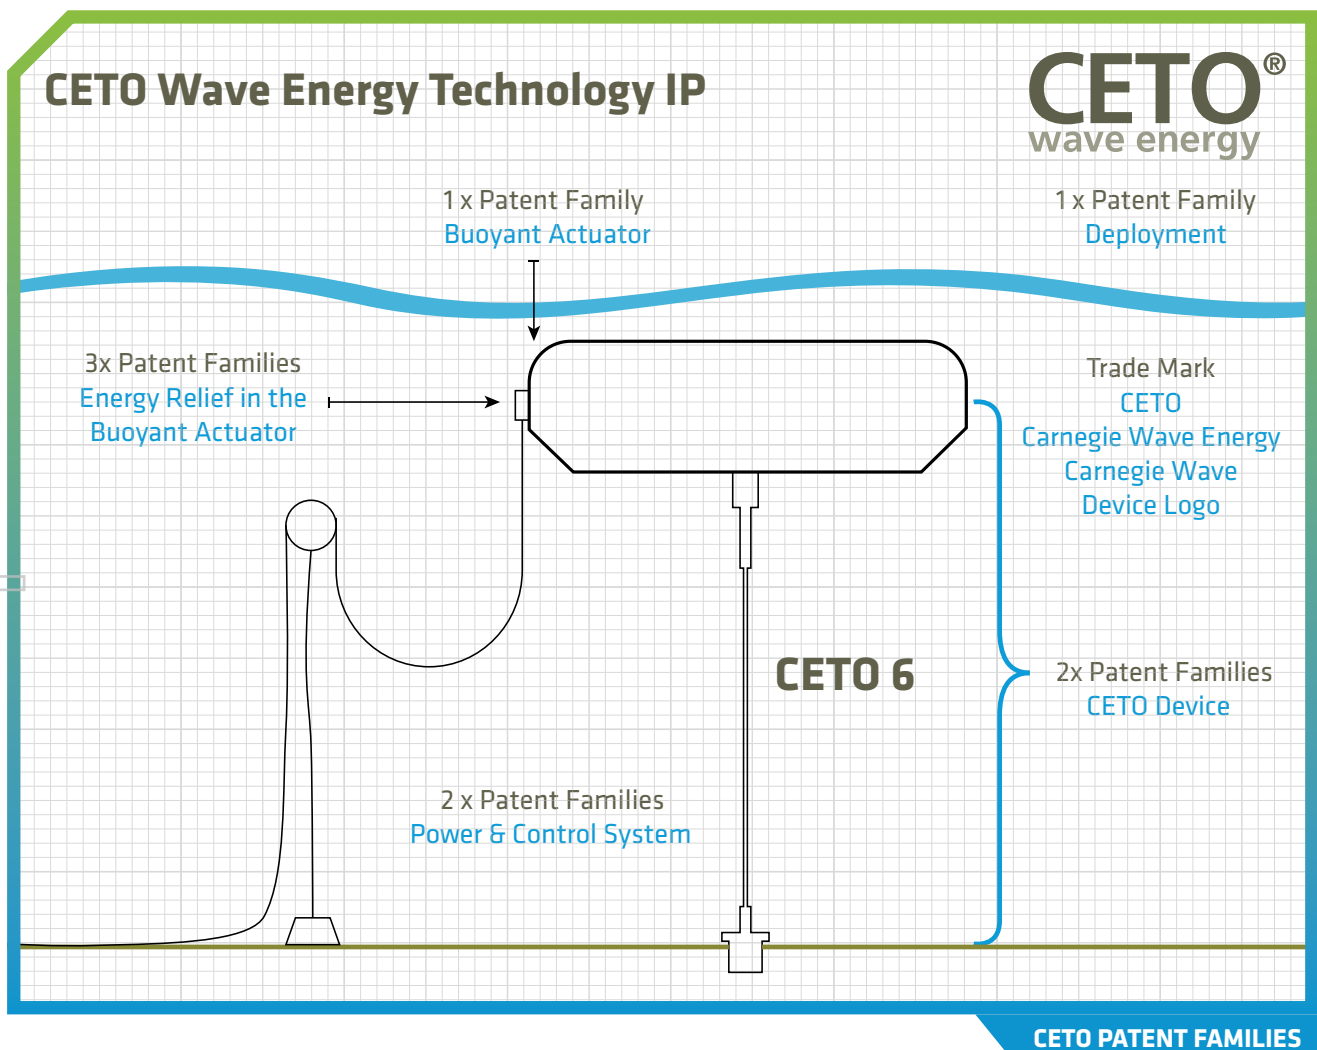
CETO Wave Energy Technology IP

CETO®
wave energy

1 x Patent Family
Buoyant Actuator

1 x Patent Family
Deployment

3x Patent Families
Energy Relief in the Buoyant Actuator

Trade Mark
CETO
Carnegie Wave Energy
Carnegie Wave
Device Logo

CETO 6

2x Patent Families
CETO Device

2 x Patent Families
Power & Control System

CETO PATENT FAMILIES